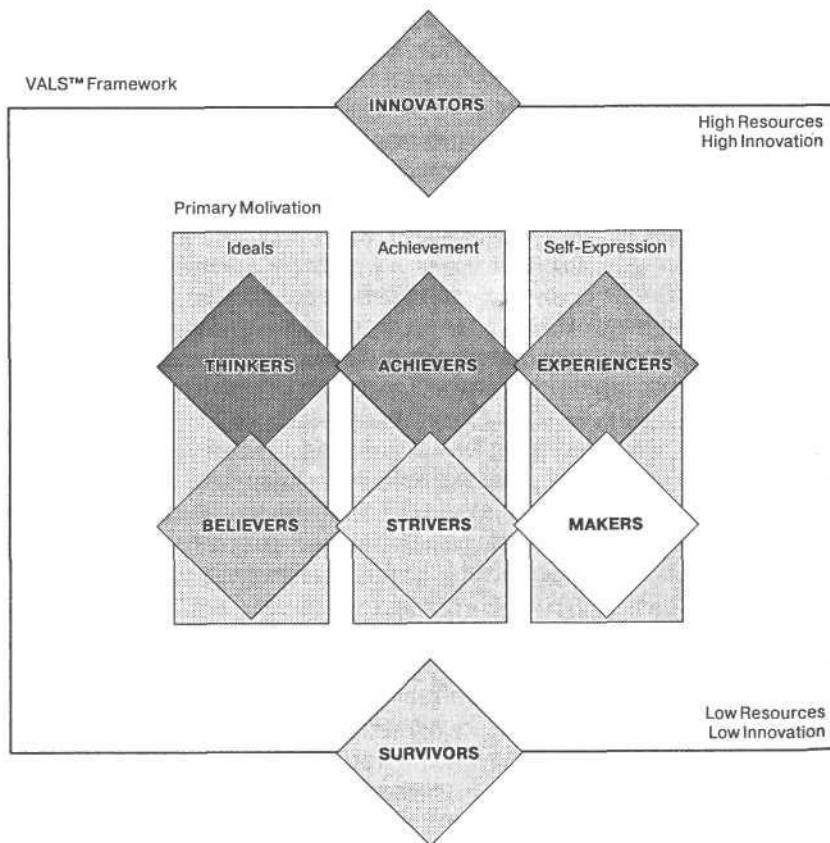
VALS™ Framework

INNOVATORS

High Resources
High Innovation

Primary Molivation

Ideals

Achievement

Self-Expression

THINKERS

ACHIEVERS

EXPERIENCERS

BELIEVERS

STRIVERS

MAKERS

Low Resources
Low Innovation

SURVIVORS